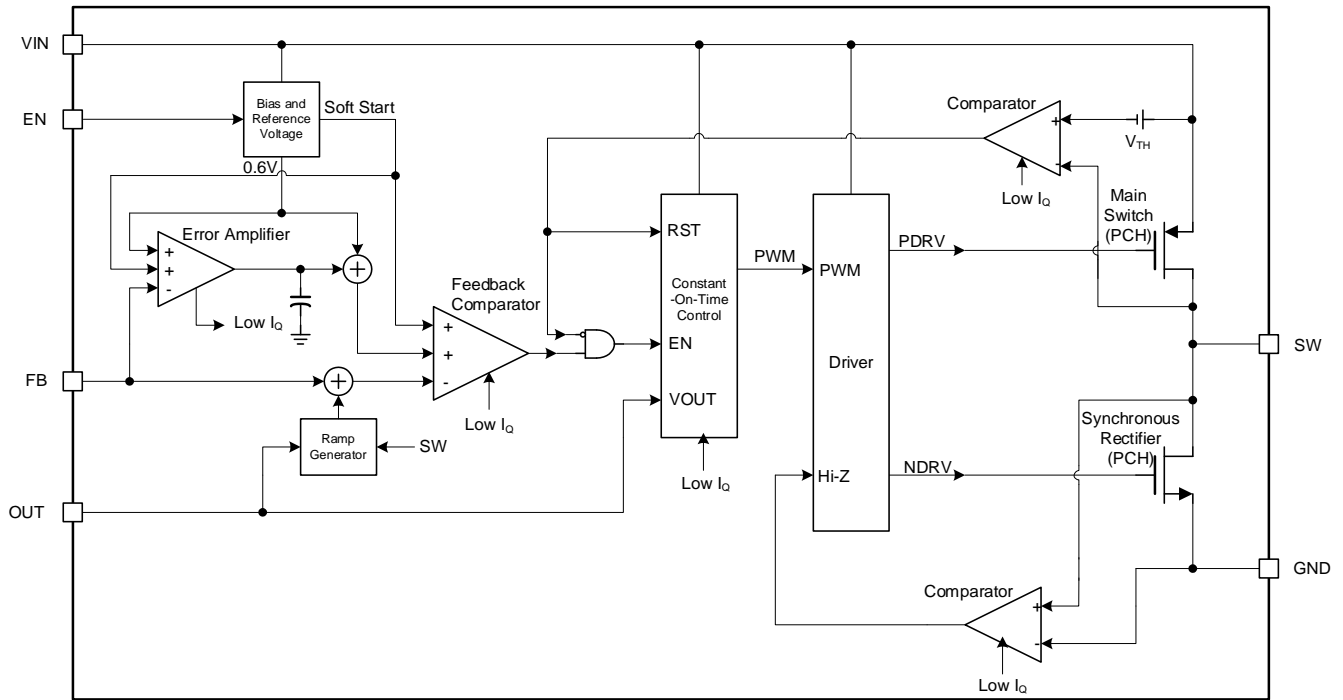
VIN

EN

Bias and Reference Voltage

Soft Start

0.6V

Comparator

+

-

$V_{TH}$

Low $I_Q$

Main Switch (PCH)

Error Amplifier

+

+

-

Low $I_Q$

Feedback Comparator

+

+

-

Low $I_Q$

RST

Constant -On-Time Control

EN

VOUT

Low $I_Q$

PWM

PWM

Driver

Hi-Z

PDRV

NDRV

SW

FB

Ramp Generator

SW

Synchronous Rectifier (PCH)

OUT

GND

Comparator

+

-

Low $I_Q$